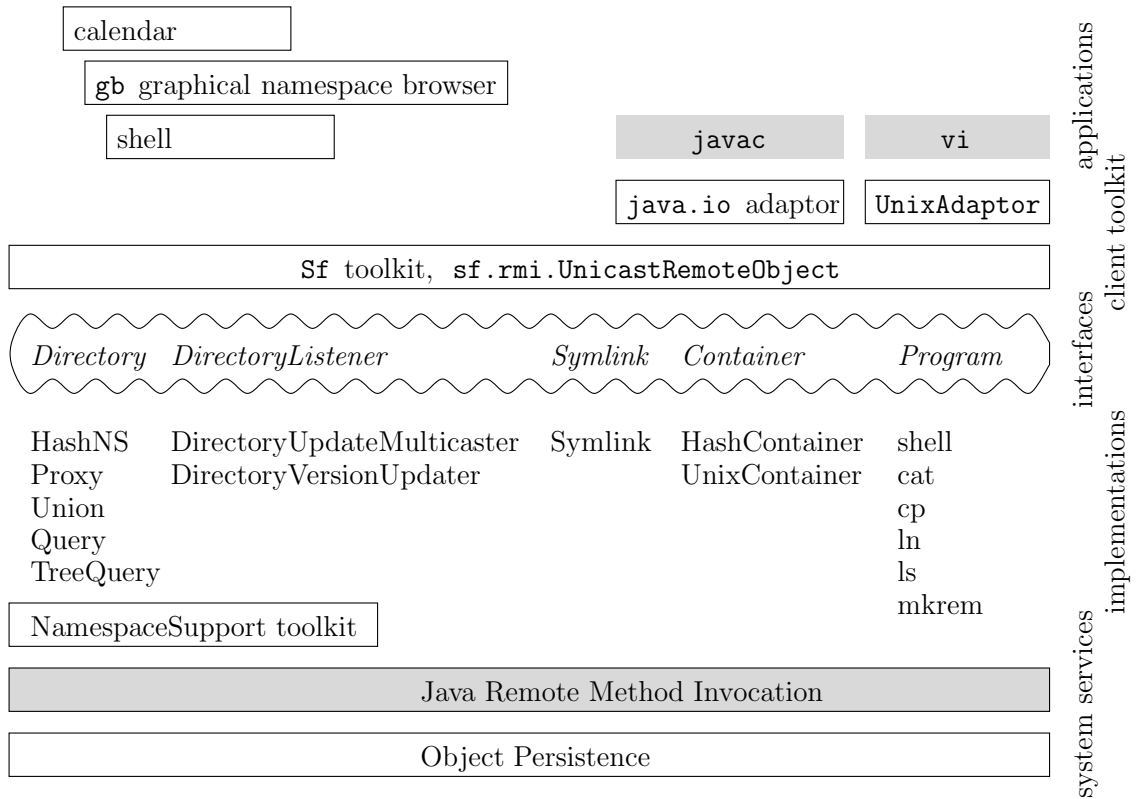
calendar

gb graphical namespace browser

shell

javac

vi

java.io adaptor

UnixAdaptor

Sf toolkit, sf.rmi.UnicastRemoteObject

*Directory* *DirectoryListener* *Symlink* *Container* *Program*

| HashNS | DirectoryUpdateMulticaster | Symlink | HashContainer | shell |
|---|---|---|---|---|
| Proxy | DirectoryVersionUpdater | | UnixContainer | cat |
| Union | | | | cp |
| Query | | | | ln |
| TreeQuery | | | | ls |
| | | | | mkrem |

NamespaceSupport toolkit

Java Remote Method Invocation

Object Persistence

applications
client toolkit
interfaces
implementations
system services